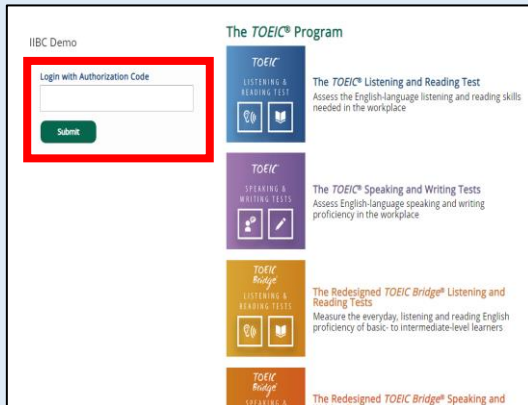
IIBC Demo

Login with Authorization Code

Submit

The TOEIC® Program

TOEIC
LISTENING & READING TEST

The TOEIC® Listening and Reading Test
Assess the English-language listening and reading skills needed in the workplace

TOEIC
SPEAKING & WRITING TESTS

The TOEIC® Speaking and Writing Tests
Assess English-language speaking and writing proficiency in the workplace

TOEIC Bridge
LISTENING & READING TESTS

The Redesigned TOEIC Bridge® Listening and Reading Tests
Measure the everyday, listening and reading English proficiency of basic- to intermediate-level learners

TOEIC Bridge
SPEAKING &

The Redesigned TOEIC Bridge® Speaking and